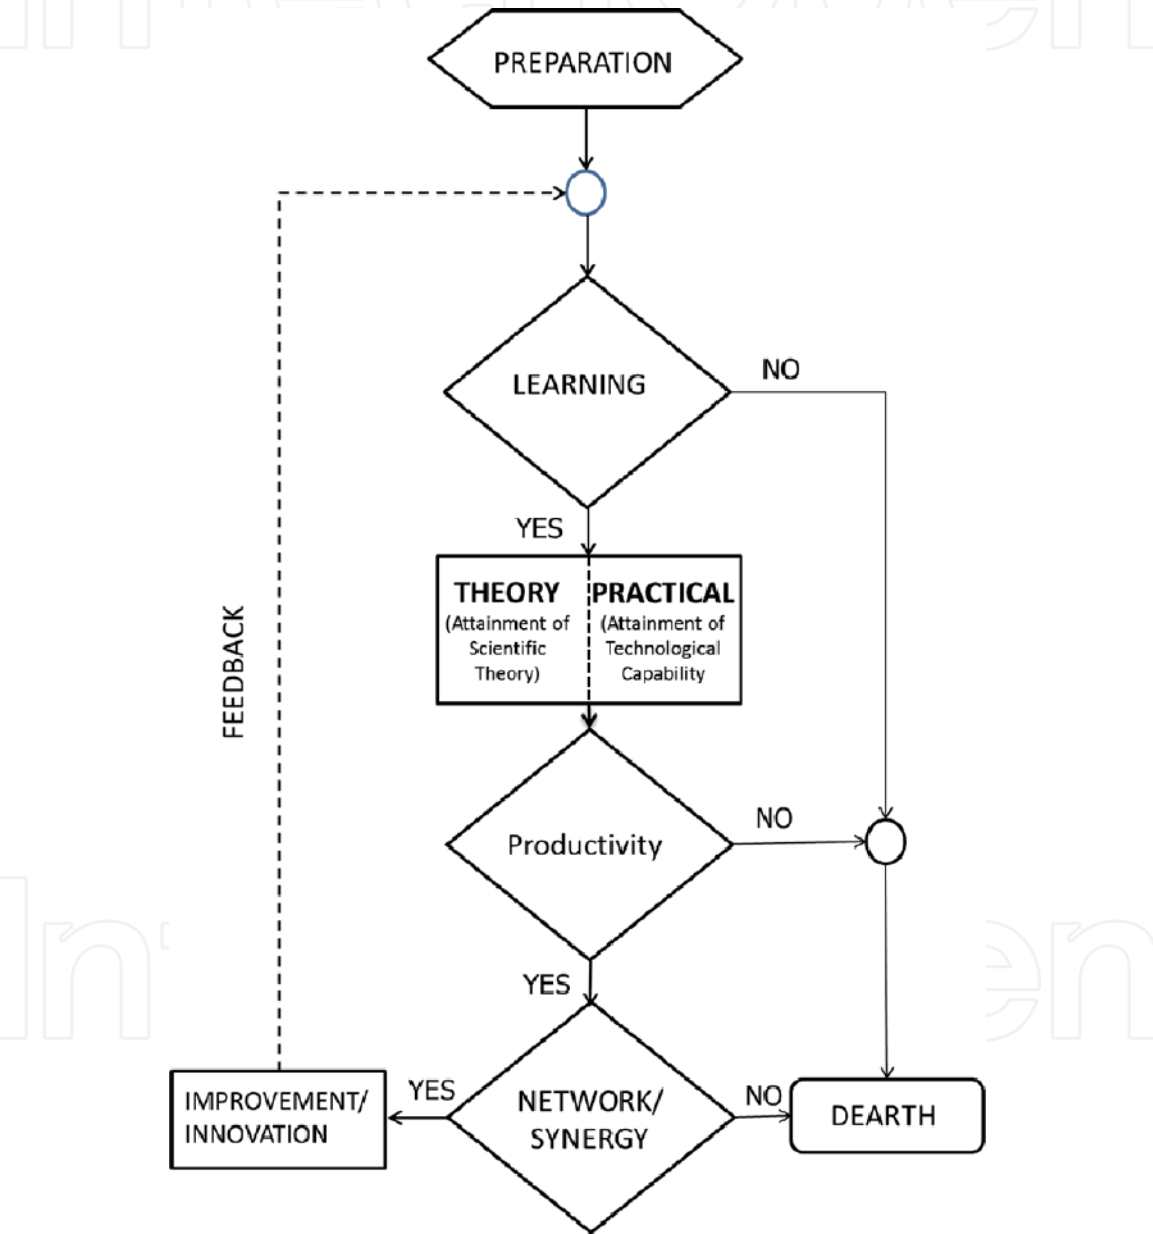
PREPARATION

LEARNING

NO

YES

THEORY (Attainment of Scientific Theory)

PRACTICAL (Attainment of Technological Capability

FEEDBACK

Productivity

NO

YES

IMPROVEMENT/ INNOVATION

YES

NETWORK/ SYNERGY

NO

DEARTH